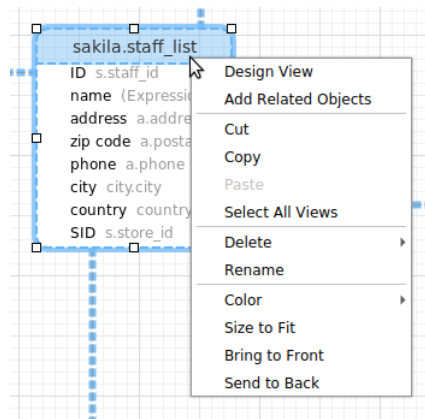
sakila.staff_list

ID s.staff_id
name (Expressio
address a.addre
zip code a.posta
phone a.phone
city city.city
country country
SID s.store_id

Design View
Add Related Objects
Cut
Copy
Paste
Select All Views
Delete
Rename
Color
Size to Fit
Bring to Front
Send to Back